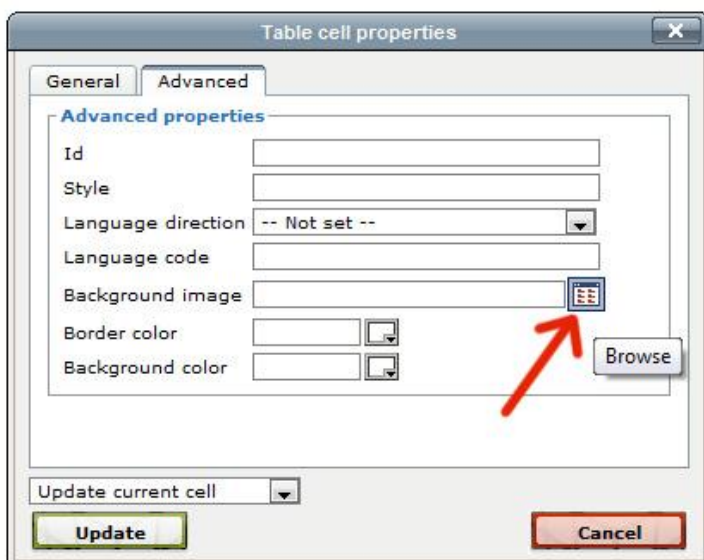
Table cell properties

General
Advanced

Advanced properties

Id

Style

Language direction
-- Not set --

Language code

Background image

Browse

Border color

Background color

Update current cell

Update

Cancel